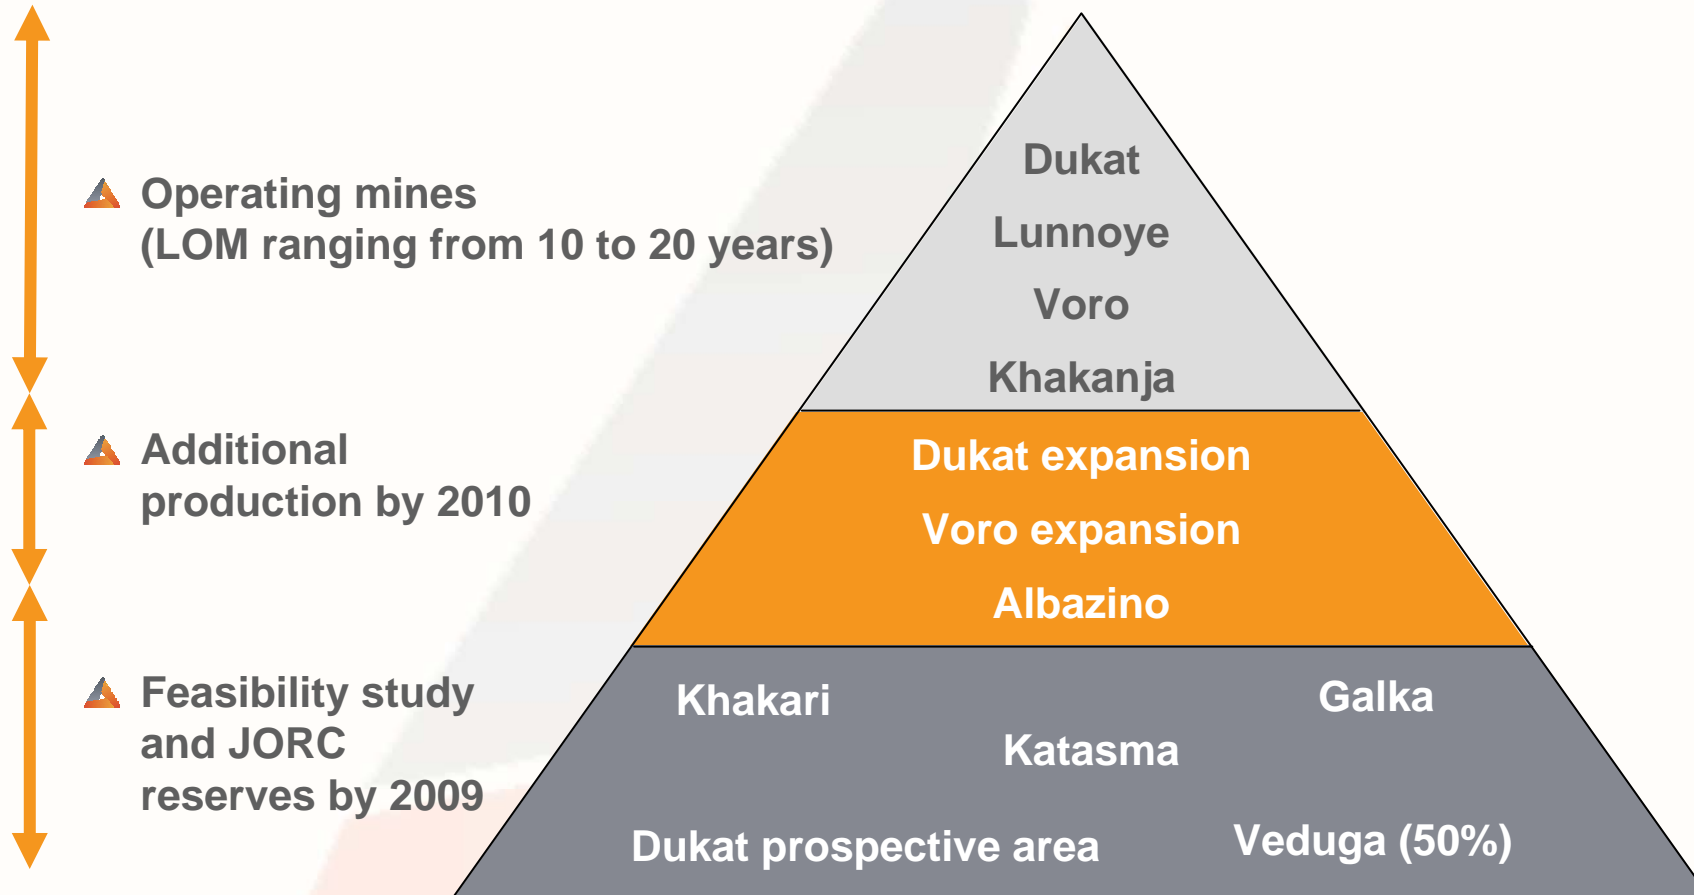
Operating mines (LOM ranging from 10 to 20 years)

Additional production by 2010

Feasibility study and JORC reserves by 2009

Dukat

Lunnoye

Voro

Khakanja

Dukat expansion

Voro expansion

Albazino

Khakari

Galka

Katasma

Dukat prospective area

Veduga (50%)